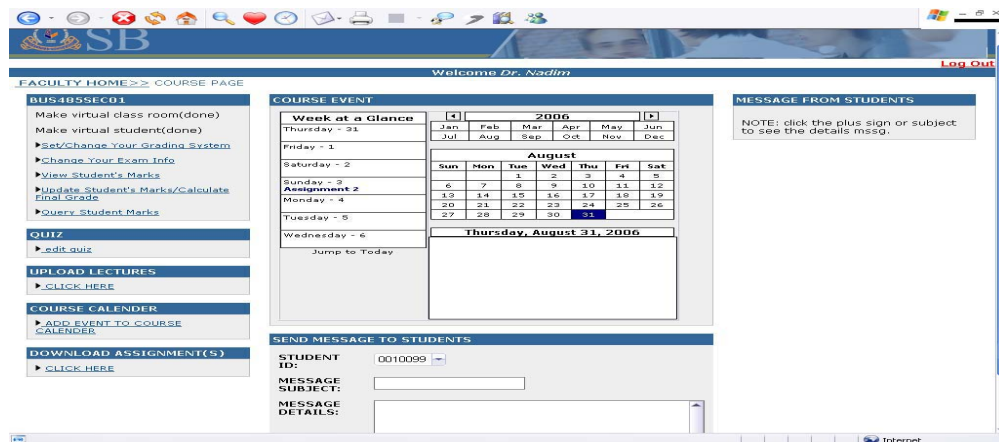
SB

Welcome Dr. Nadim

Log Out

FACULTY HOME>> COURSE PAGE

BUS485SEC01

Make virtual class room(done)

Make virtual student(done)

Set/Change Your Grading System

Change Your Exam Info

View Student's Marks

Update Student's Marks/Calculate Final Grade

Query Student Marks

QUIZ

edit quiz

UPLOAD LECTURES

CLICK HERE

COURSE CALENDER

ADD EVENT TO COURSE CALENDER

DOWNLOAD ASSIGNMENT(S)

CLICK HERE

COURSE EVENT

Week at a Glance

Thursday - 31

Friday - 1

Saturday - 2

Sunday - 3
Assignment 2

Monday - 4

Tuesday - 5

Wednesday - 6

Jump to Today

2006

| Jan | Feb | Mar | Apr | May | Jun |
|---|---|---|---|---|---|
| Jul | Aug | Sep | Oct | Nov | Dec |

August

| Sun | Mon | Tue | Wed | Thu | Fri | Sat |
|---|---|---|---|---|---|---|
| | | 1 | 2 | 3 | 4 | 5 |
| 6 | 7 | 8 | 9 | 10 | 11 | 12 |
| 13 | 14 | 15 | 16 | 17 | 18 | 19 |
| 20 | 21 | 22 | 23 | 24 | 25 | 26 |
| 27 | 28 | 29 | 30 | 31 | | |

Thursday, August 31, 2006

SEND MESSAGE TO STUDENTS

STUDENT ID: 0010099

MESSAGE SUBJECT:

MESSAGE DETAILS:

MESSAGE FROM STUDENTS

NOTE: click the plus sign or subject to see the details mssg.

Internet